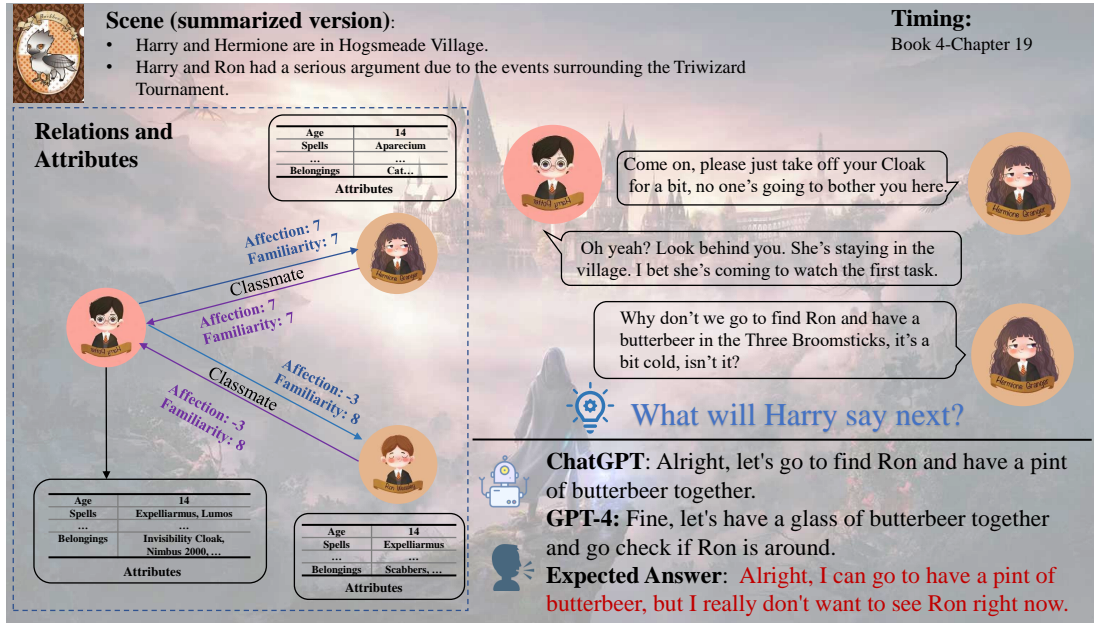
Scene (summarized version):

• Harry and Hermione are in Hogsmeade Village.
• Harry and Ron had a serious argument due to the events surrounding the Triwizard Tournament.

Timing:
Book 4-Chapter 19

Relations and Attributes

| Age | 14 |
|---|---|
| Spells | Aparecium |
| … | … |
| Belongings | Cat… |

Attributes

Affection: 7
Familiarity: 7
Classmate
Affection: 7
Familiarity: 7

Affection: -3
Familiarity: 8
Classmate
Affection: -3
Familiarity: 8

| Age | 14 |
|---|---|
| Spells | Expelliarmus, Lumos |
| … | … |
| Belongings | Invisibility Cloak, Nimbus 2000, … |

Attributes

| Age | 14 |
|---|---|
| Spells | Expelliarmus |
| … | … |
| Belongings | Scabbers, … |

Attributes

Harry Potter
Hermione Granger
Ron Weasley

Come on, please just take off your Cloak for a bit, no one's going to bother you here.

Oh yeah? Look behind you. She's staying in the village. I bet she's coming to watch the first task.

Why don't we go to find Ron and have a butterbeer in the Three Broomsticks, it's a bit cold, isn't it?

What will Harry say next?

ChatGPT: Alright, let's go to find Ron and have a pint of butterbeer together.
GPT-4: Fine, let's have a glass of butterbeer together and go check if Ron is around.
Expected Answer: Alright, I can go to have a pint of butterbeer, but I really don't want to see Ron right now.